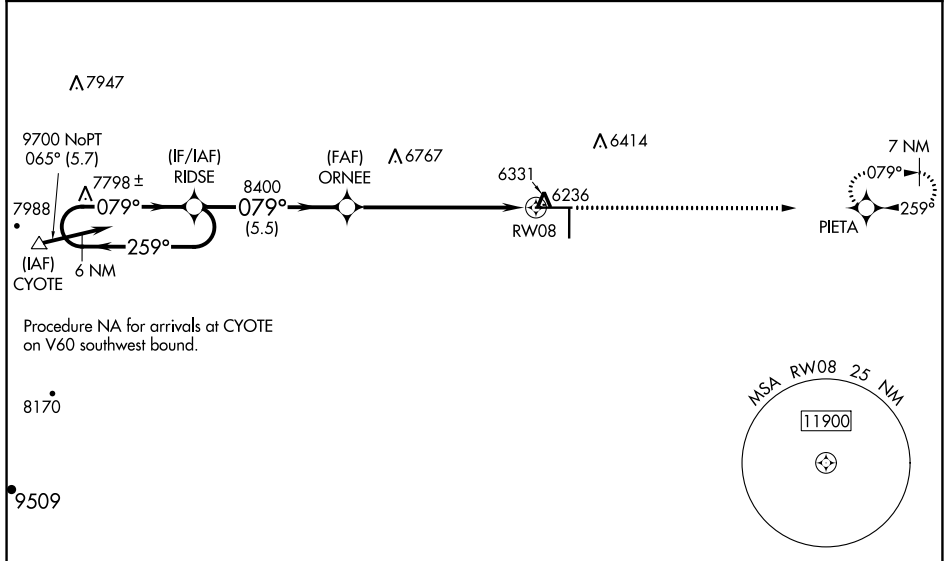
7947

9700 NoPT
065° (5.7)

7798±

7988

079°

259°

(IAF)
CYOTE

6 NM

(IF/IAF)
RIDSE

8400
079°
(5.5)

(FAF)
ORNEE

6767

6414

6331

6236

RW08

7 NM

079°

259°

PIETA

Procedure NA for arrivals at CYOTE on V60 southwest bound.

8170

9509

MSA RW08 25 NM

11900